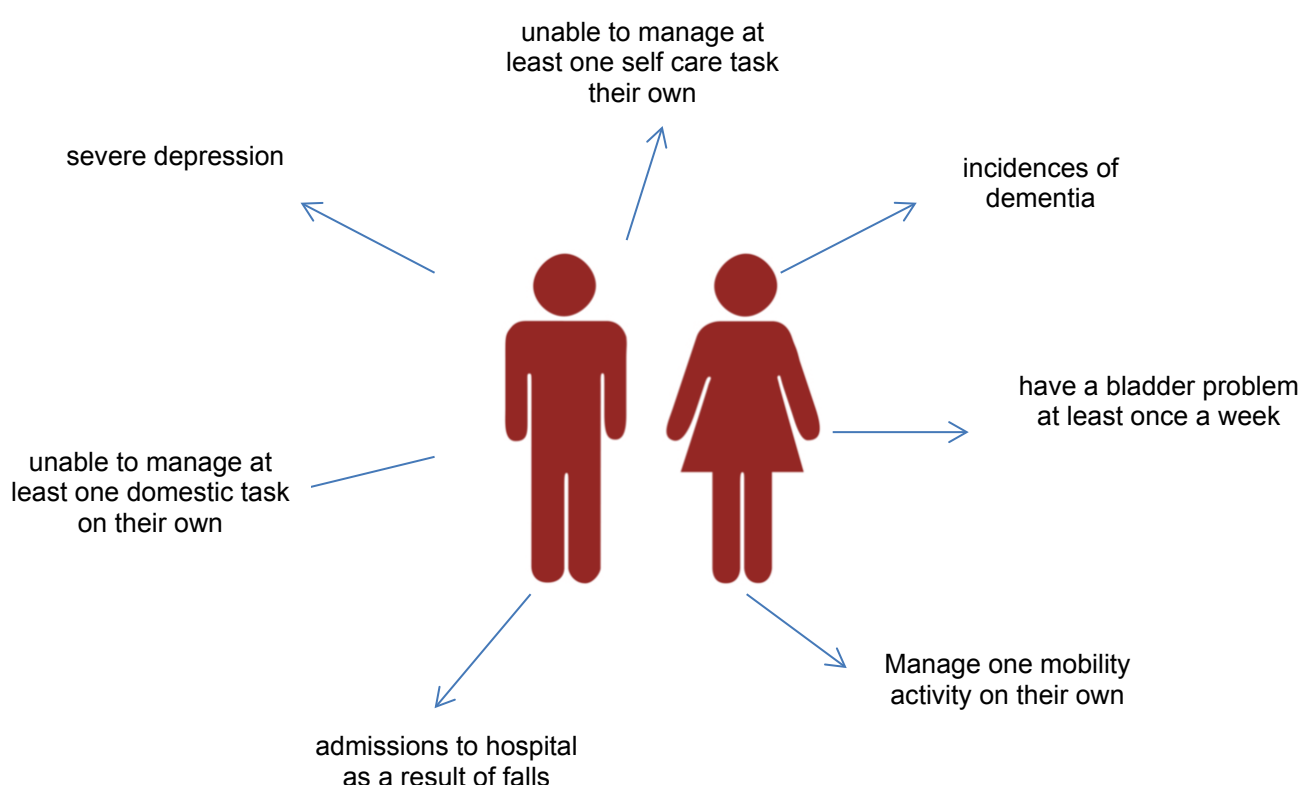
unable to manage at least one self care task their own

severe depression

incidences of dementia

have a bladder problem at least once a week

unable to manage at least one domestic task on their own

Manage one mobility activity on their own

admissions to hospital as a result of falls